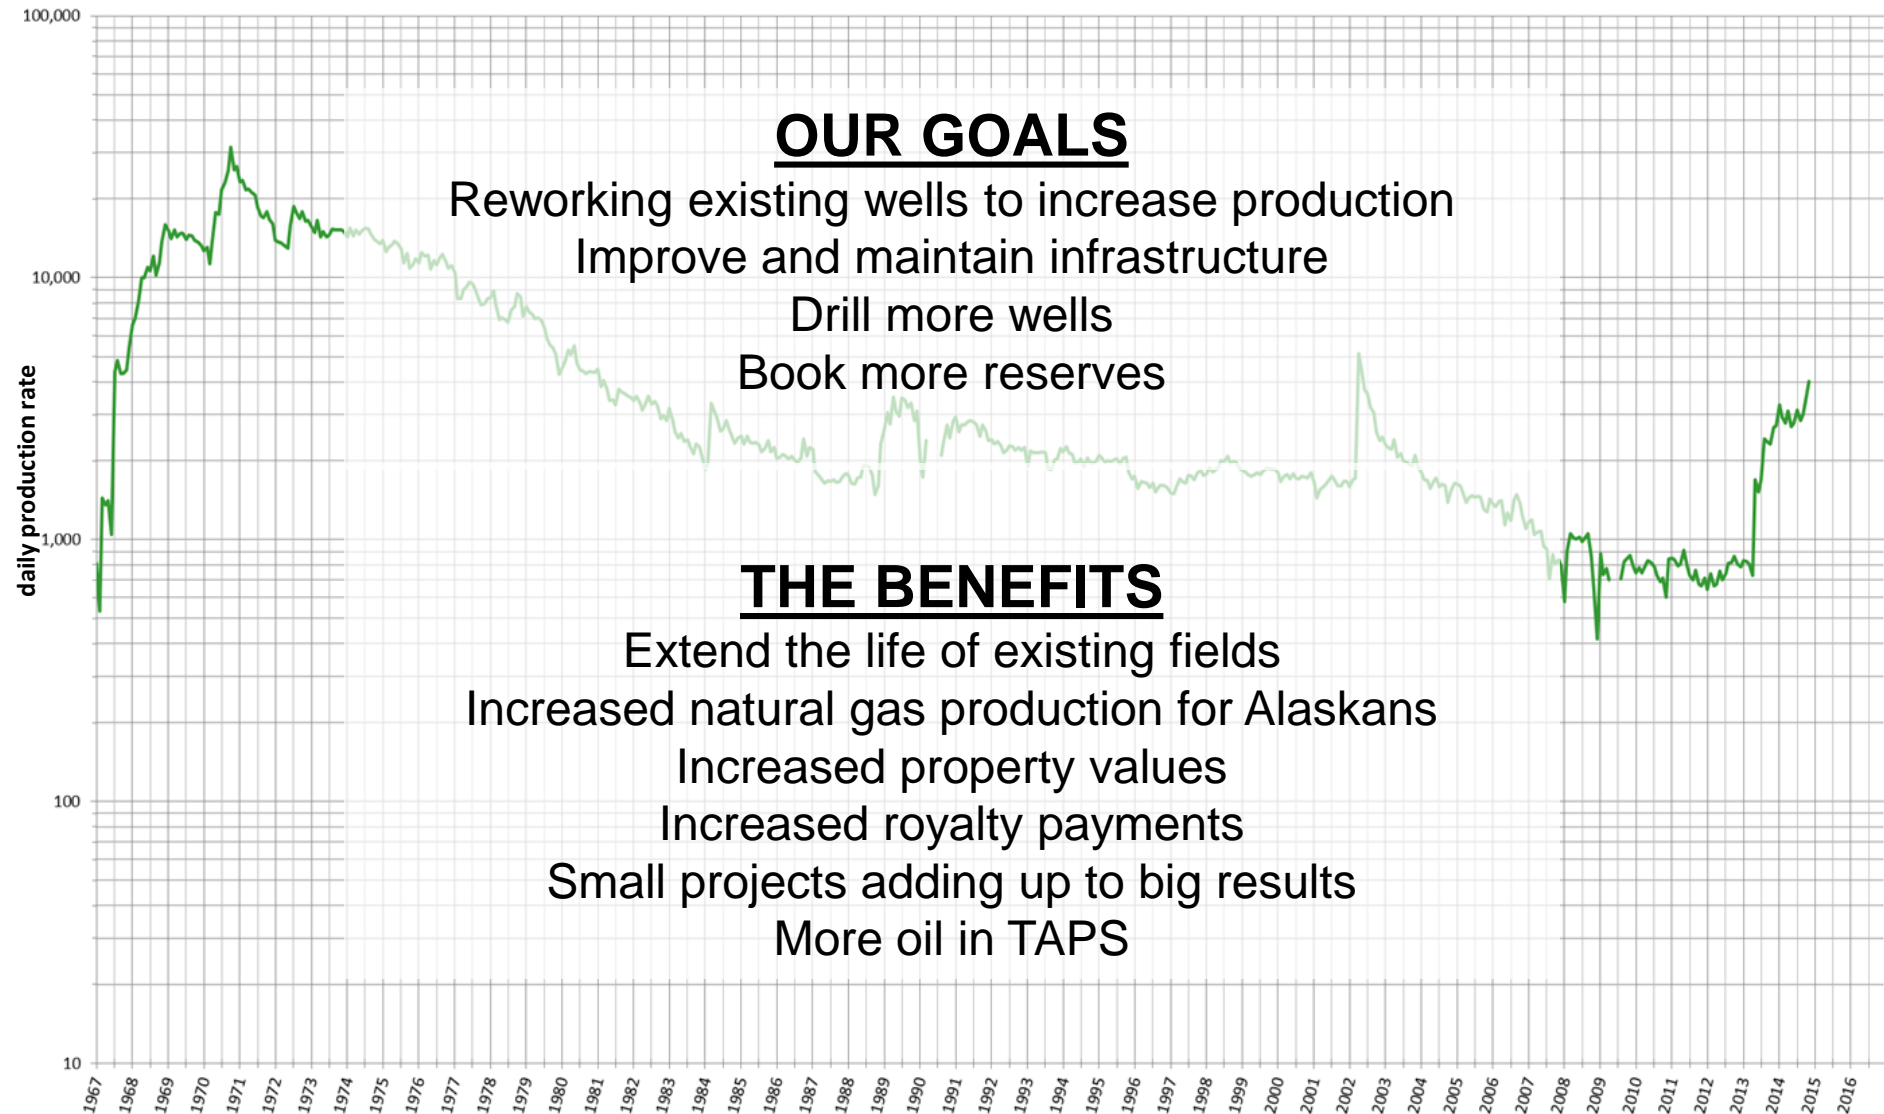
100,000

10,000

1,000

100

10

daily production rate

OUR GOALS

Reworking existing wells to increase production
Improve and maintain infrastructure
Drill more wells
Book more reserves

THE BENEFITS

Extend the life of existing fields
Increased natural gas production for Alaskans
Increased property values
Increased royalty payments
Small projects adding up to big results
More oil in TAPS

1967 1968 1969 1970 1971 1972 1973 1974 1975 1976 1977 1978 1979 1980 1981 1982 1983 1984 1985 1986 1987 1988 1989 1990 1991 1992 1993 1994 1995 1996 1997 1998 1999 2000 2001 2002 2003 2004 2005 2006 2007 2008 2009 2010 2011 2012 2013 2014 2015 2016